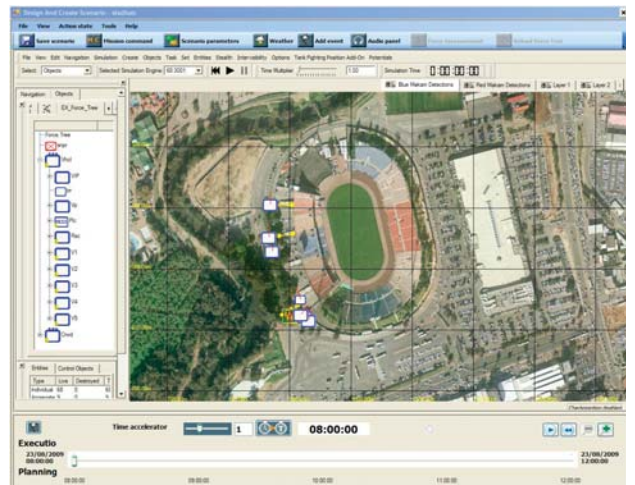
Design And Create Scenario - stadium

File View Action state Tools Help

Save scenario Mission command Scenario parameters Weather Add event Audio panel

File View Edit Navigation Simulation Create Objects Task Set Entities Stealth Inter-visibility Options Tank Fighting Position Add-On Potentials

Select Objects Selected Simulation Engine Time Multiplier 1.00 Simulation Time 0:00:00:00

Blue Maham Detections Red Maham Detections Layer 1 Layer 2

Navigation Objects

EX_Force_Tree

Force Tree

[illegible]

Entities Control Objects

Type Live Destroyed

Individual 60 0

Time accelerator 1 08:00:00

Executio

23/08/2009 08:00:00

23/08/2009 12:00:00

Planning

08:00:00 09:00:00 10:00:00 11:00:00 12:00:00